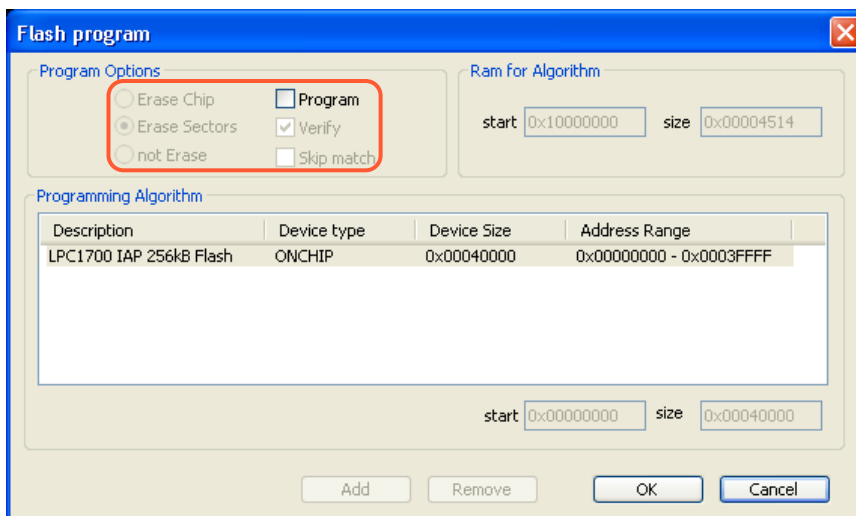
Flash program

Program Options

Erase Chip
Erase Sectors
not Erase

Program
Verify
Skip match

Ram for Algorithm

start 0x10000000 size 0x00004514

Programming Algorithm

| Description | Device type | Device Size | Address Range |
|---|---|---|---|
| LPC1700 IAP 256kB Flash | ONCHIP | 0x00040000 | 0x00000000 - 0x0003FFFF |

start 0x00000000 size 0x00040000

Add Remove OK Cancel